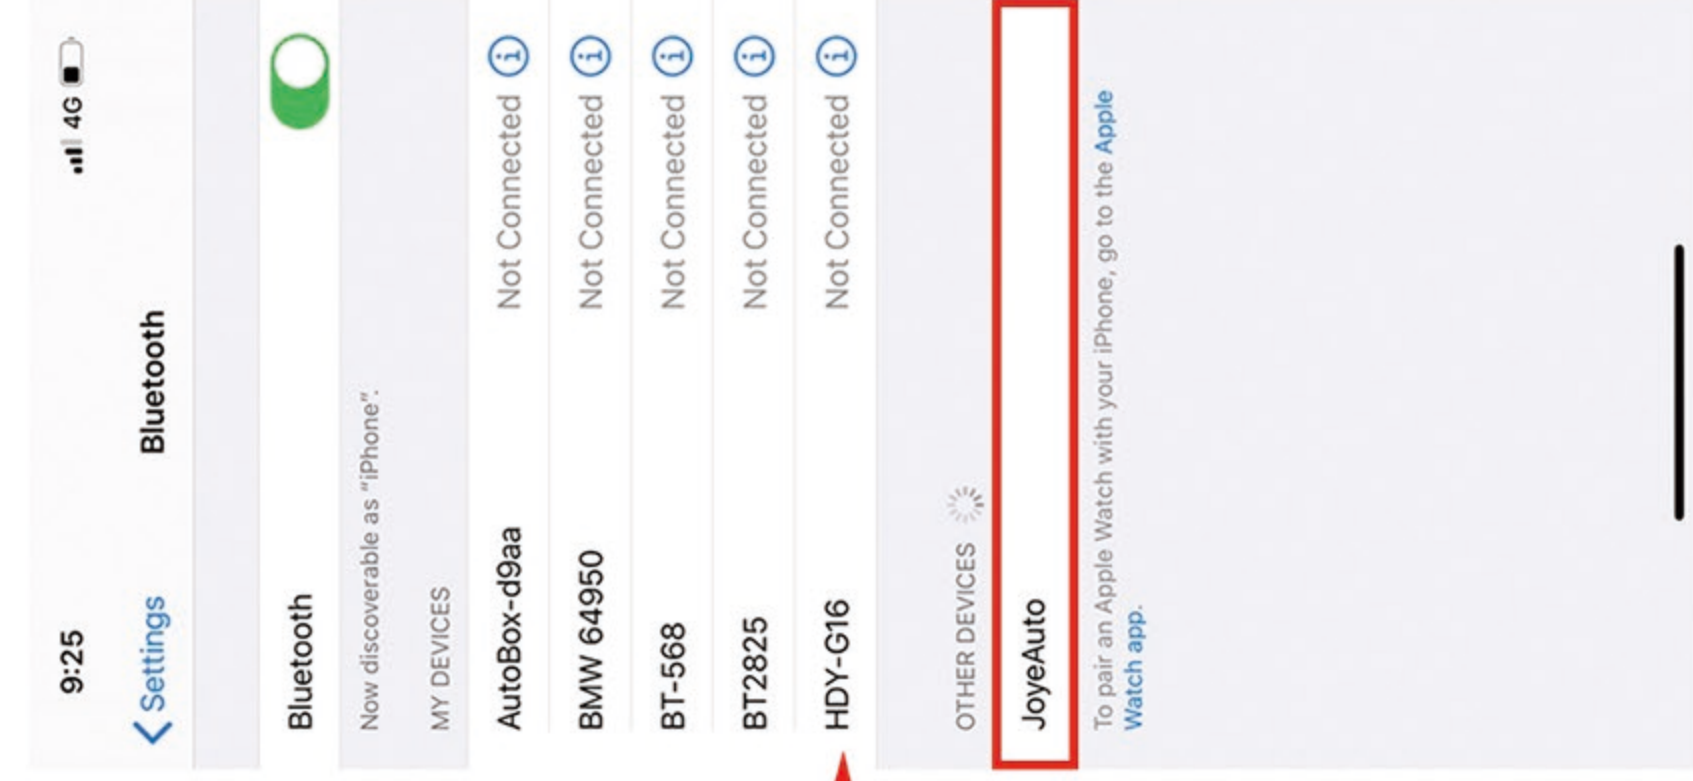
9:25
4G

Settings
Bluetooth

Bluetooth

Now discoverable as "iPhone".

MY DEVICES

AutoBox-d9aa Not Connected
BMW 64950 Not Connected
BT-568 Not Connected
BT2825 Not Connected
HDY-G16 Not Connected

OTHER DEVICES

JoyeAuto

To pair an Apple Watch with your iPhone, go to the Apple Watch app.